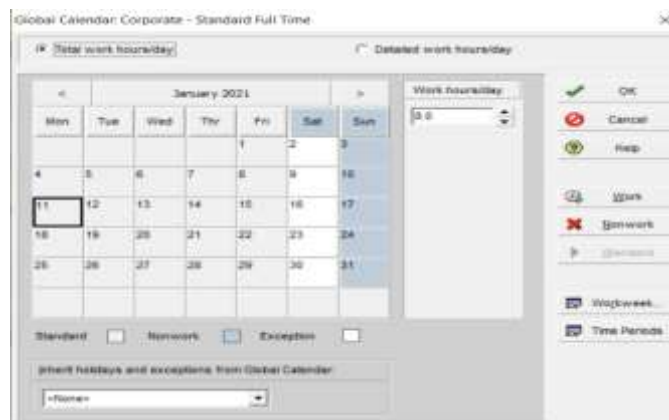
Global Calendar: Corporate - Standard Full Time

×

Total work hours/day

Detailed work hours/day

| < | January 2021 | | | | | > |
|---|---|---|---|---|---|---|
| Mon | Tue | Wed | Thu | Fri | Sat | Sun |
| | | | | 1 | 2 | 3 |
| 4 | 5 | 6 | 7 | 8 | 9 | 10 |
| 11 | 12 | 13 | 14 | 15 | 16 | 17 |
| 18 | 19 | 20 | 21 | 22 | 23 | 24 |
| 25 | 26 | 27 | 28 | 29 | 30 | 31 |

Work hours/day

8.0

Standard

Nonwork

Exception

Inherit holidays and exceptions from Global Calendar

<None>

OK

Cancel

Help

Work

Nonwork

Standard

Workweek...

Time Periods